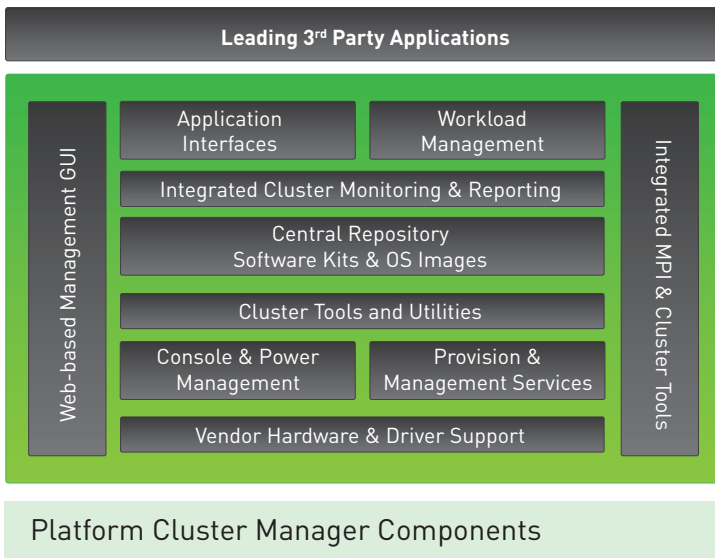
Leading 3$^{rd}$ Party Applications

Web-based Management GUI

Application Interfaces

Workload Management

Integrated Cluster Monitoring & Reporting

Central Repository
Software Kits & OS Images

Cluster Tools and Utilities

Console & Power Management

Provision & Management Services

Vendor Hardware & Driver Support

Integrated MPI & Cluster Tools

Platform Cluster Manager Components